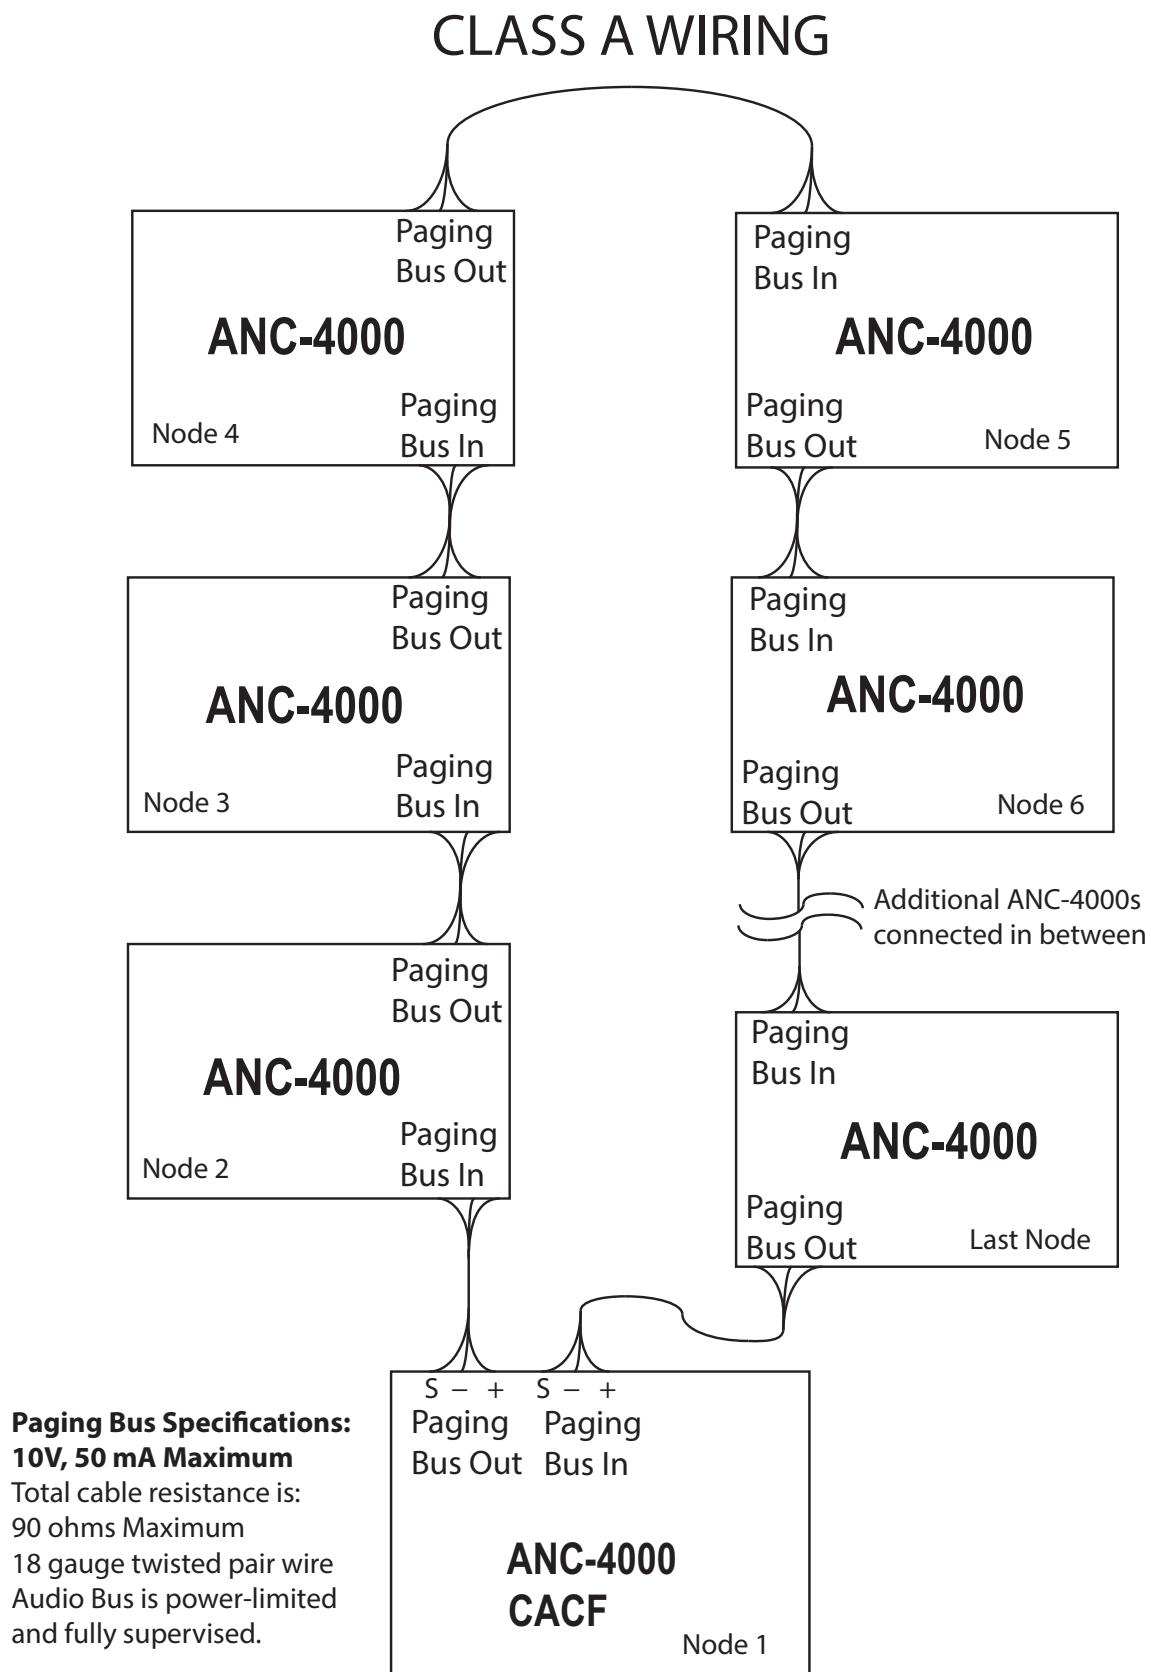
CLASS A WIRING

Paging Bus Out

ANC-4000

Paging Bus In

Node 4

Paging Bus In

ANC-4000

Paging Bus Out

Node 5

Paging Bus Out

ANC-4000

Paging Bus In

Node 3

Paging Bus In

ANC-4000

Paging Bus Out

Node 6

Additional ANC-4000s connected in between

Paging Bus Out

ANC-4000

Paging Bus In

Node 2

Paging Bus In

ANC-4000

Paging Bus Out

Last Node

S – + S – +

Paging Bus Out

Paging Bus In

ANC-4000 CACF

Node 1

**Paging Bus Specifications:**
**10V, 50 mA Maximum**
Total cable resistance is:
90 ohms Maximum
18 gauge twisted pair wire
Audio Bus is power-limited and fully supervised.